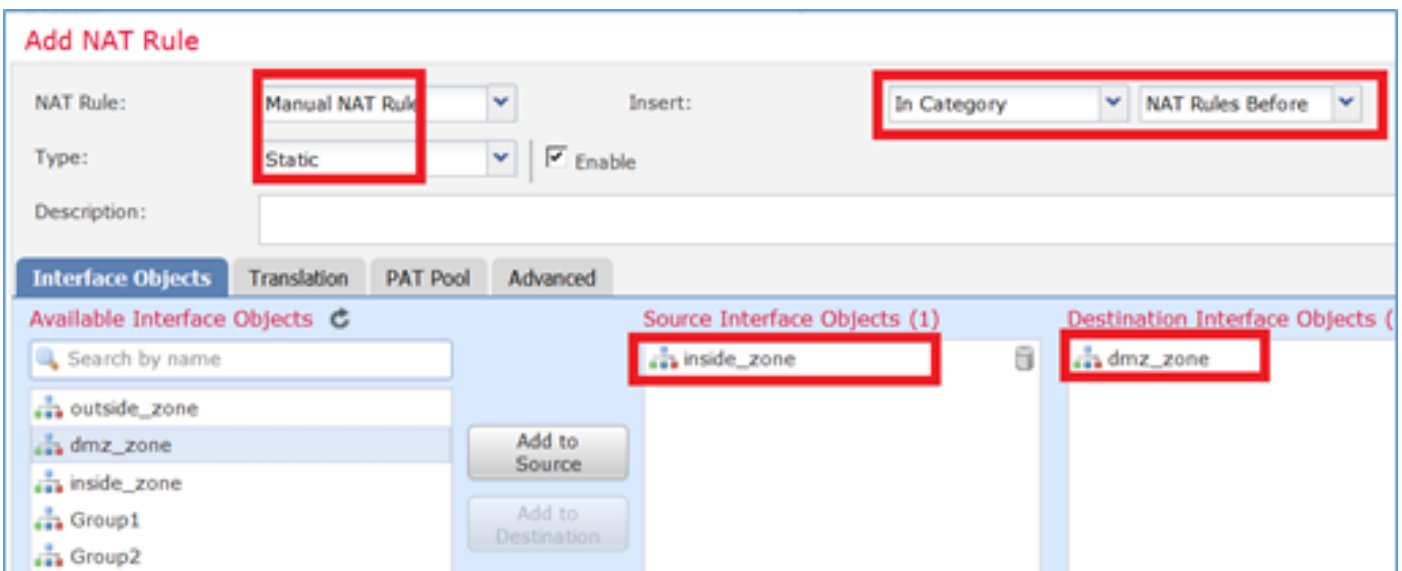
Add NAT Rule

NAT Rule: Manual NAT Rule

Insert: In Category NAT Rules Before

Type: Static

Enable

Description:

Interface Objects Translation PAT Pool Advanced

Available Interface Objects

Search by name

outside_zone

dmz_zone

inside_zone

Group1

Group2

Add to Source

Add to Destination

Source Interface Objects (1)

inside_zone

Destination Interface Objects (

dmz_zone